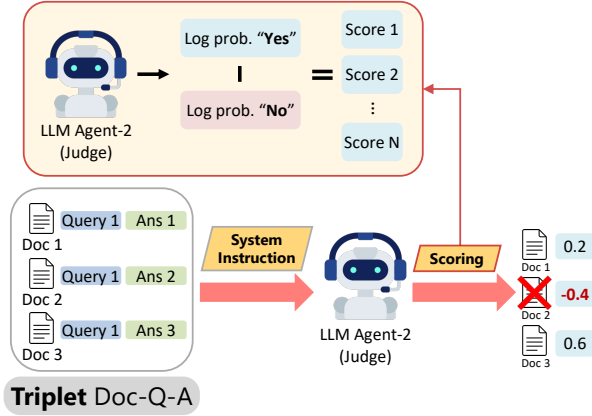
LLM Agent-2
(Judge)

Log prob. "Yes"

-

Log prob. "No"

=

Score 1

Score 2

⋮

Score N

Query 1 Ans 1
Doc 1

Query 1 Ans 2
Doc 2

Query 1 Ans 3
Doc 3

Triplet Doc-Q-A

System Instruction

LLM Agent-2
(Judge)

Scoring

Doc 1 0.2

Doc 2 -0.4

Doc 3 0.6